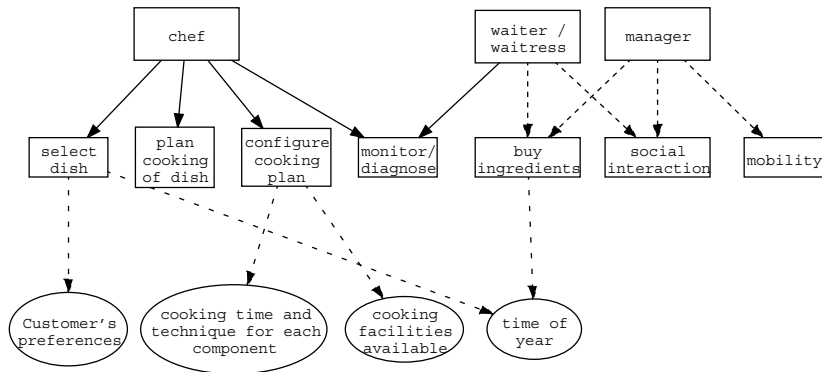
chef

waiter / waitress

manager

select dish

plan cooking of dish

configure cooking plan

monitor/ diagnose

buy ingredients

social interaction

mobility

Customer's preferences

cooking time and technique for each component

cooking facilities available

time of year